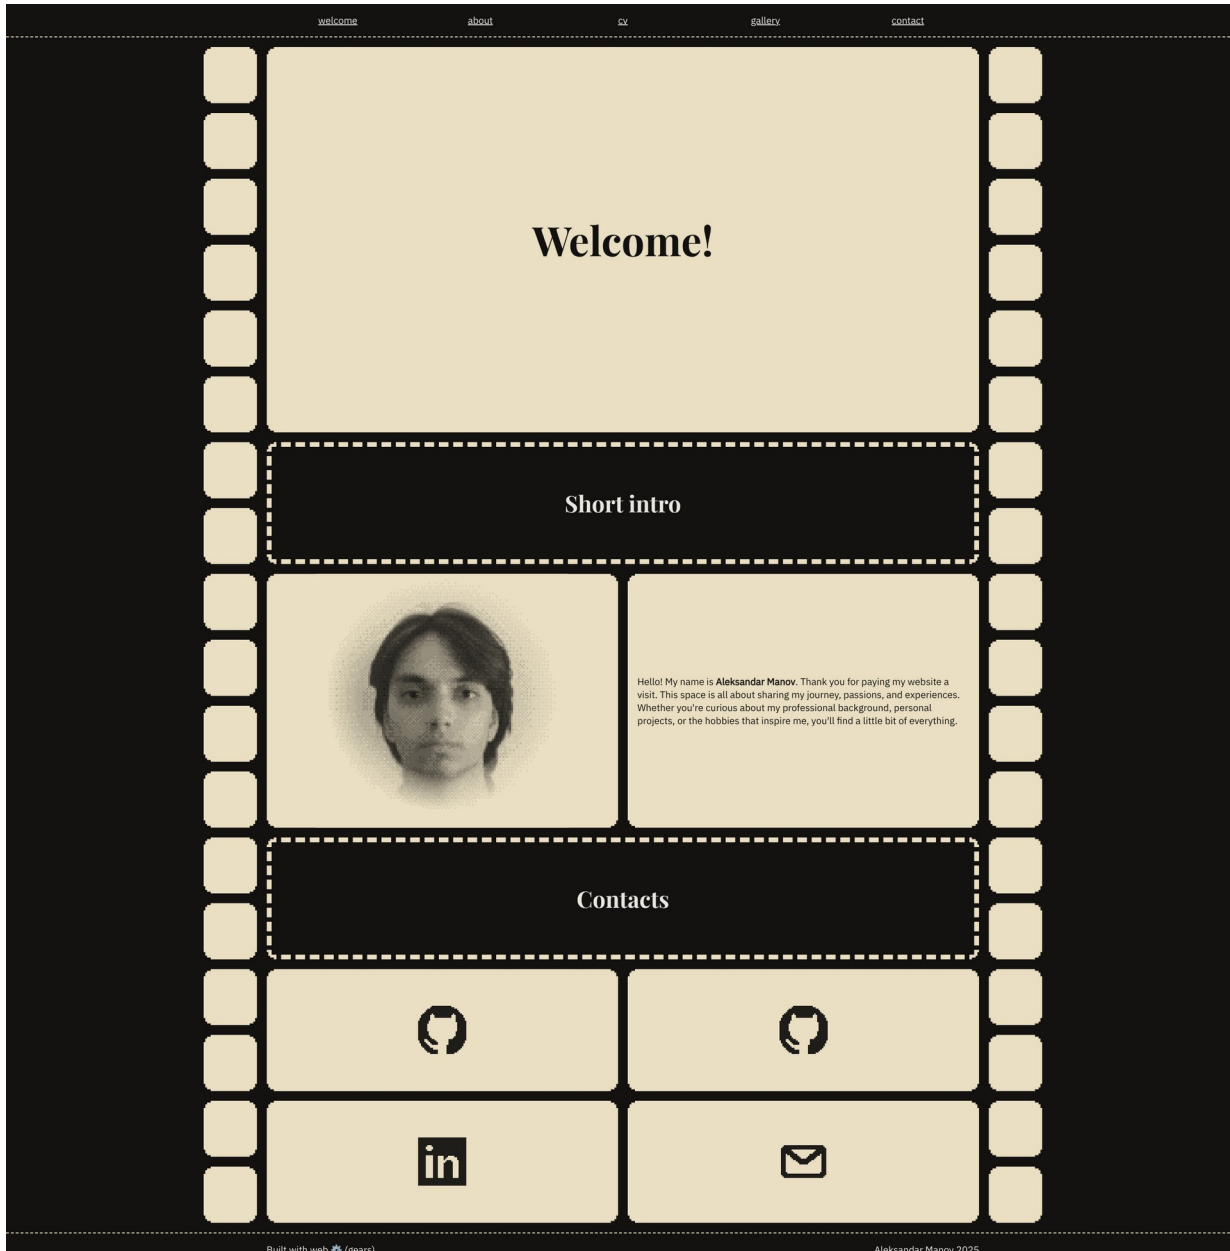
welcome about cv gallery contact

Welcome!

Short intro

Hello! My name is **Aleksandar Manov**. Thank you for paying my website a visit. This space is all about sharing my journey, passions, and experiences. Whether you're curious about my professional background, personal projects, or the hobbies that inspire me, you'll find a little bit of everything.

Contacts

in

Built with web ⚙ (gears)

Aleksandar Manov 2025